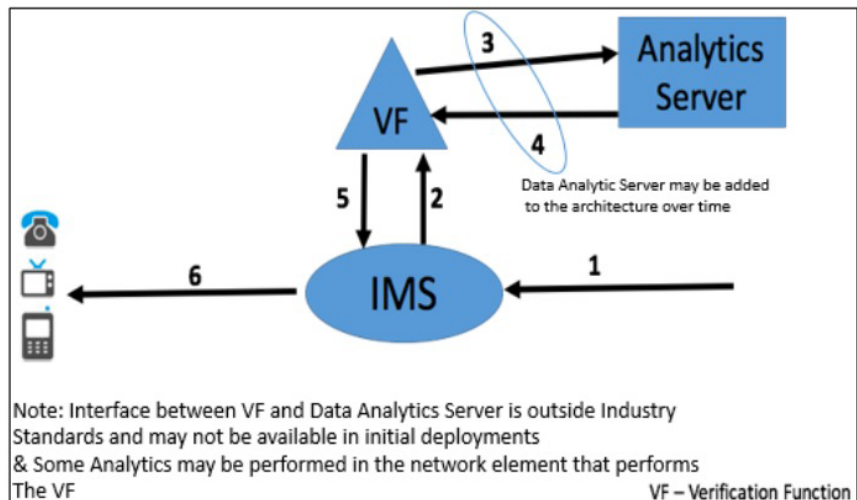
3

Analytics Server

VF

4

Data Analytic Server may be added to the architecture over time

5

2

6

IMS

1

Note: Interface between VF and Data Analytics Server is outside Industry Standards and may not be available in initial deployments
& Some Analytics may be performed in the network element that performs The VF

VF – Verification Function